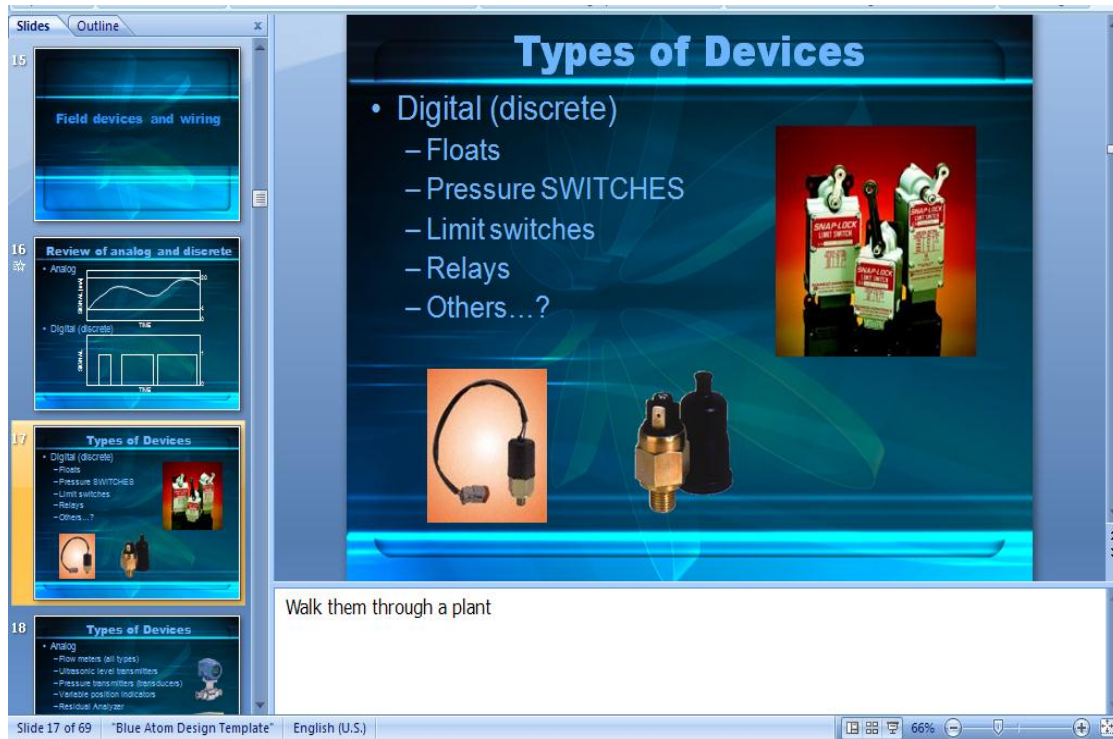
Slides Outline

15
Field devices and wiring

16
Review of analog and discrete
• Analog
SIGNAL (mA)
20
4
0
TIME
• Digital (discrete)
SIGNAL
1
0
TIME

17
Types of Devices
• Digital (discrete)
– Floats
– Pressure SWITCHES
– Limit switches
– Relays
– Others…?

18
Types of Devices
• Analog
– Flow meters (all types)
– Ultrasonic level transmitters
– Pressure transmitters (transducers)
– Variable position indicators
– Residual Analyzer

Types of Devices

• Digital (discrete)
– Floats
– Pressure SWITCHES
– Limit switches
– Relays
– Others…?

SNAP-LOCK LIMIT SWITCH

Walk them through a plant

Slide 17 of 69 "Blue Atom Design Template" English (U.S.) 66%